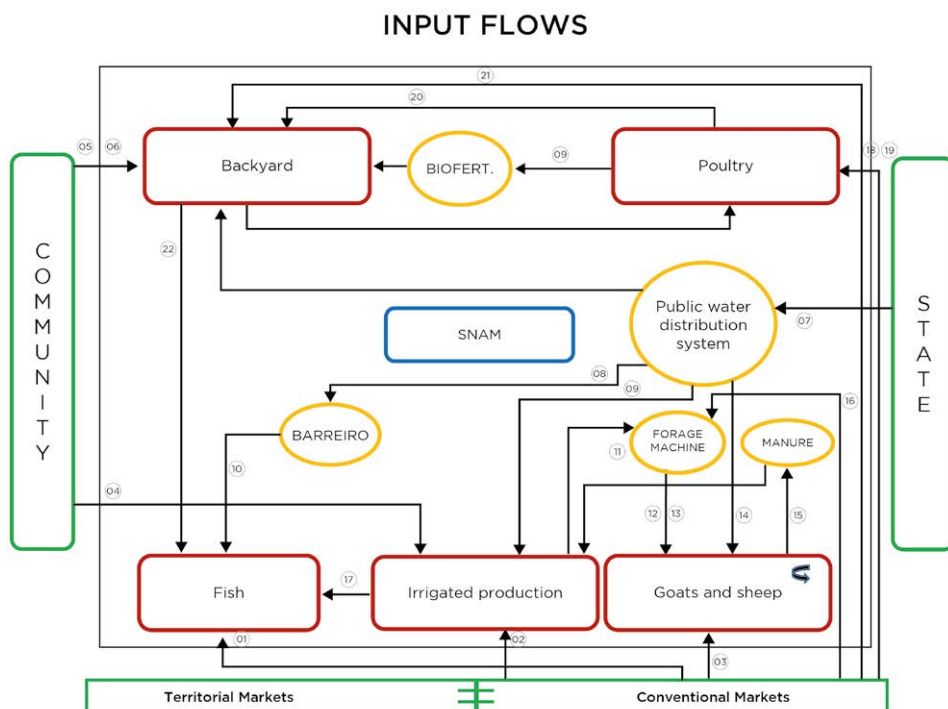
INPUT FLOWS

21

20

05 06

Backyard

BIOFERT.

09

Poultry

18 19

22

C
O
M
M
U
N
I
T
Y

Public water distribution system

S
T
A
T
E

SNAM

07

08

09

BARREIRO

16

FORAGE MACHINE

MANURE

11

10

04

12 13

14

15

Fish

17

Irrigated production

Goats and sheep

01

02

03

Territorial Markets

Conventional Markets